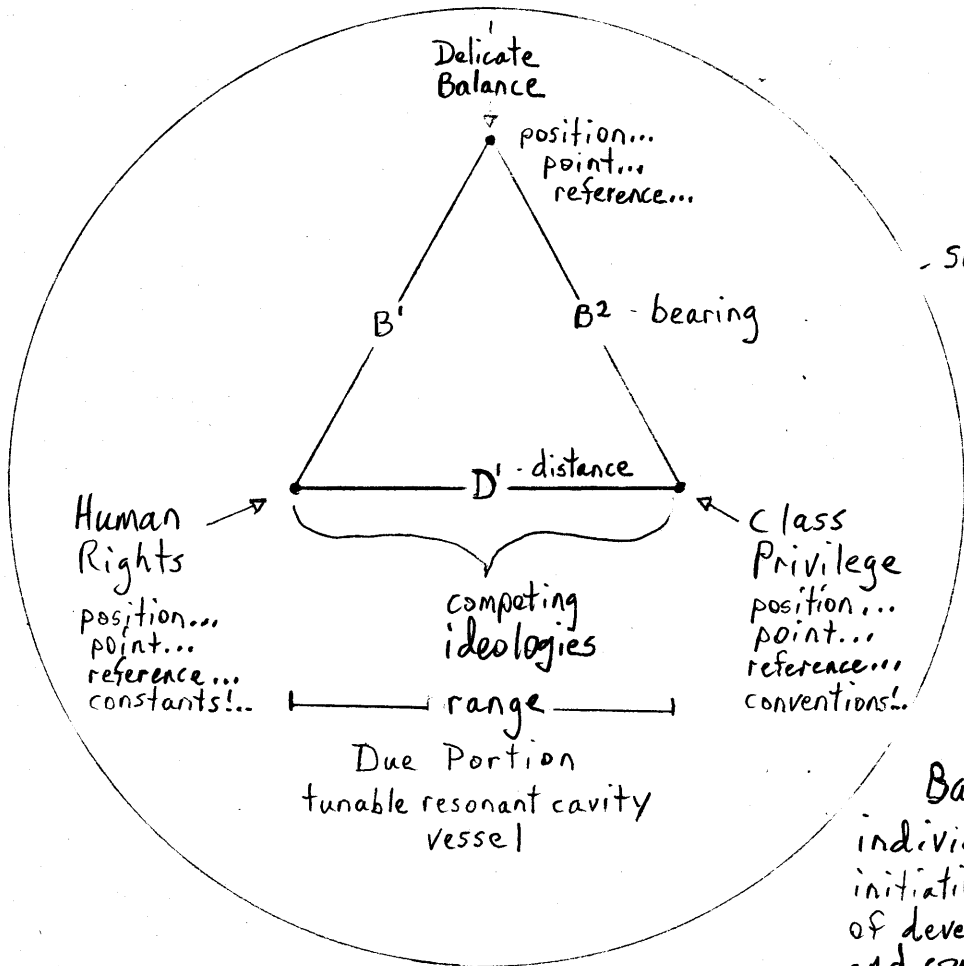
Delicate Balance

position...
point...
reference...

- S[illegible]

B'

B² - bearing

D' - distance

Human Rights
position...
point...
reference...
constants!..

Class Privilege
position...
point...
reference...
conventions!..

competing
ideologies

range

Due Portion
tunable resonant cavity
vessel

Ba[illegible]
indivi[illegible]
initiati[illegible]
of deve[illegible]
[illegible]